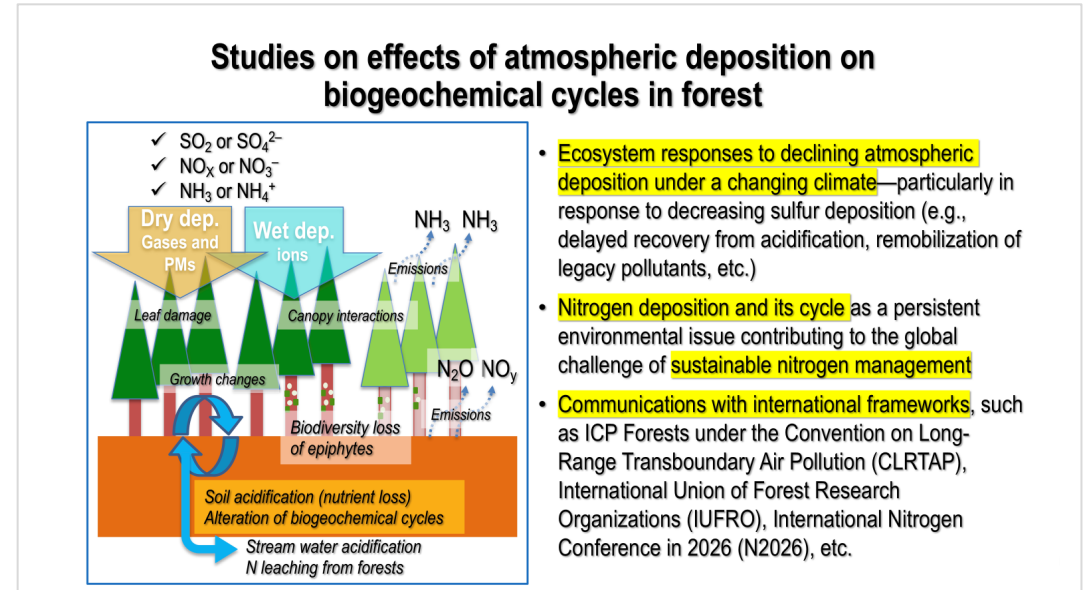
Studies on effects of atmospheric deposition on biogeochemical cycles in forest

✓ $SO_2$ or $SO_4^{2-}$
✓ $NO_X$ or $NO_3^-$
✓ $NH_3$ or $NH_4^+$

Dry dep.
Gases and PMs

Wet dep.
ions

$NH_3$ $NH_3$

Emissions

Leaf damage

Canopy interactions

$N_2O$ $NO_y$

Growth changes

Emissions

Biodiversity loss of epiphytes

Soil acidification (nutrient loss)
Alteration of biogeochemical cycles

Stream water acidification
N leaching from forests

• Ecosystem responses to declining atmospheric deposition under a changing climate—particularly in response to decreasing sulfur deposition (e.g., delayed recovery from acidification, remobilization of legacy pollutants, etc.)

• Nitrogen deposition and its cycle as a persistent environmental issue contributing to the global challenge of sustainable nitrogen management

• Communications with international frameworks, such as ICP Forests under the Convention on Long-Range Transboundary Air Pollution (CLRTAP), International Union of Forest Research Organizations (IUFRO), International Nitrogen Conference in 2026 (N2026), etc.